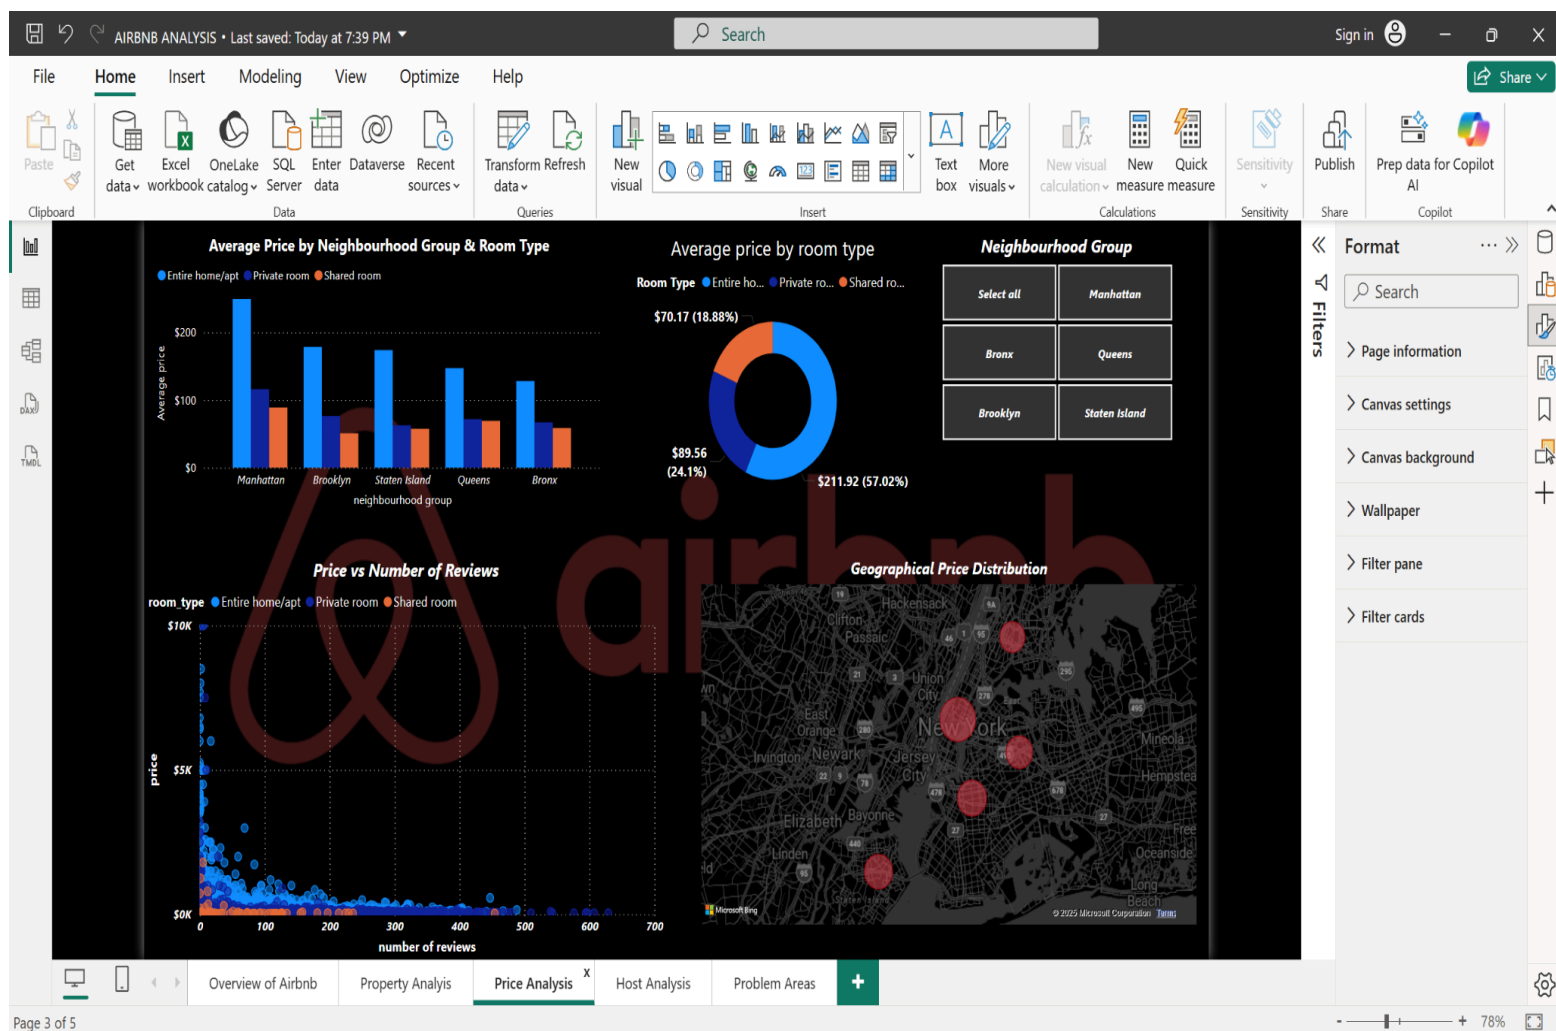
AIRBNB ANALYSIS • Last saved: Today at 7:39 PM

Search

Sign in

File Home Insert Modeling View Optimize Help

Share

Paste

Clipboard

Get data Excel workbook OneLake catalog SQL Server Enter data Dataverse Recent sources

Data

Transform data Refresh

Queries

New visual

Text box More visuals

Insert

New visual calculation New measure Quick measure

Calculations

Sensitivity

Sensitivity

Publish

Share

Prep data for AI Copilot

Copilot

Average Price by Neighbourhood Group & Room Type

Entire home/apt Private room Shared room

Average price

$200

$100

$0

Manhattan Brooklyn Staten Island Queens Bronx

neighbourhood group

Average price by room type

Room Type Entire ho... Private ro... Shared ro...

$70.17 (18.88%)

$89.56 (24.1%)

$211.92 (57.02%)

Neighbourhood Group

Select all

Manhattan

Bronx

Queens

Brooklyn

Staten Island

Price vs Number of Reviews

room_type Entire home/apt Private room Shared room

$10K

$5K

$0K

price

0 100 200 300 400 500 600 700

number of reviews

Geographical Price Distribution

Hackensack Clifton Passaic Union City East Orange Newark New York Jersey City Irvington Elizabeth Bayonne Linden Mineola Hempstead Freeport Oceanside Long Beach Staten Island

Microsoft Bing

© 2025 Microsoft Corporation Terms

Filters

Format

Search

Page information

Canvas settings

Canvas background

Wallpaper

Filter pane

Filter cards

Overview of Airbnb Property Analyis Price Analysis Host Analysis Problem Areas

Page 3 of 5

78%